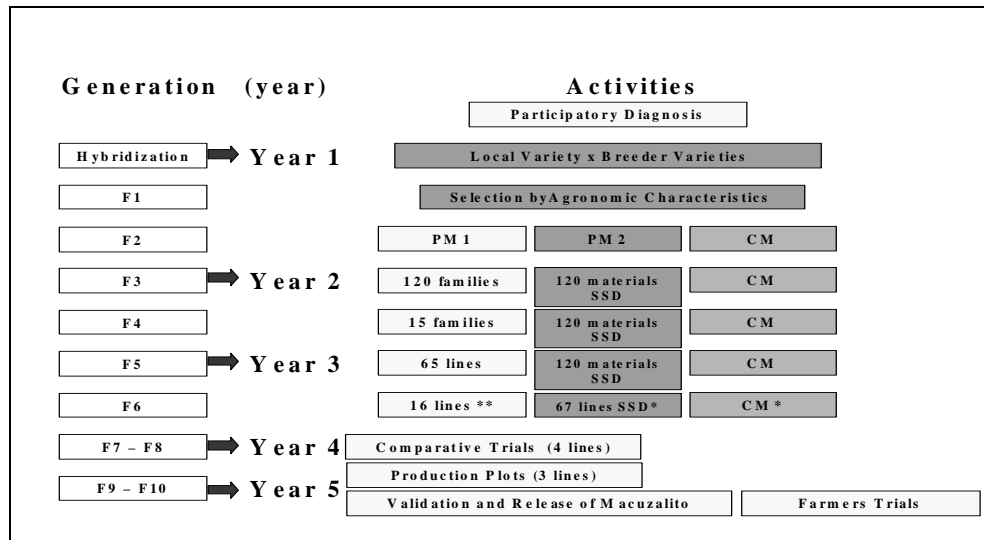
Generation (year)

Activities

Participatory Diagnosis

Hybridization → Year 1

Local Variety x Breeder Varieties

F1

Selection byAgronomic Characteristics

F2

PM 1

PM 2

CM

F3 → Year 2

120 families

120 materials SSD

CM

F4

15 families

120 materials SSD

CM

F5 → Year 3

65 lines

120 materials SSD

CM

F6

16 lines **

67 lines SSD*

CM *

F7 – F8 → Year 4

Comparative Trials (4 lines)

Production Plots (3 lines)

F9 – F10 → Year 5

Validation and Release of Macuzalito

Farmers Trials